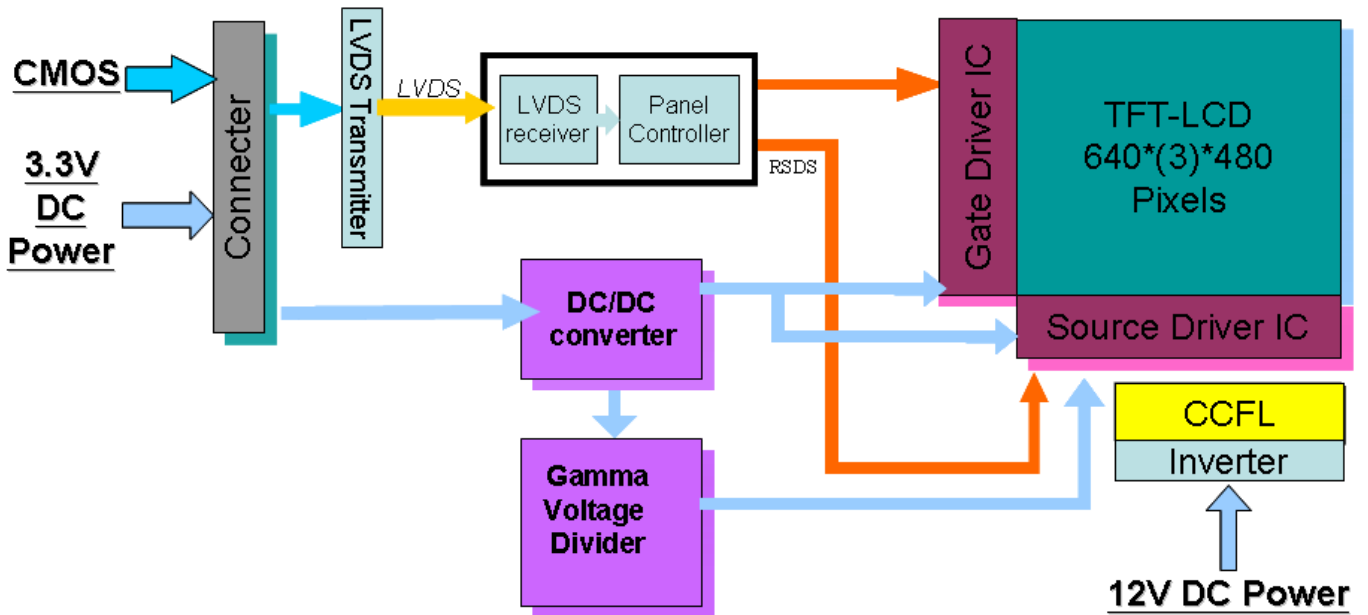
CMOS

3.3V DC Power

Connecter

LVDS Transmitter

LVDS

LVDS receiver

Panel Controller

RSDS

Gate Driver IC

TFT-LCD 640*(3)*480 Pixels

Source Driver IC

DC/DC converter

Gamma Voltage Divider

CCFL

Inverter

12V DC Power